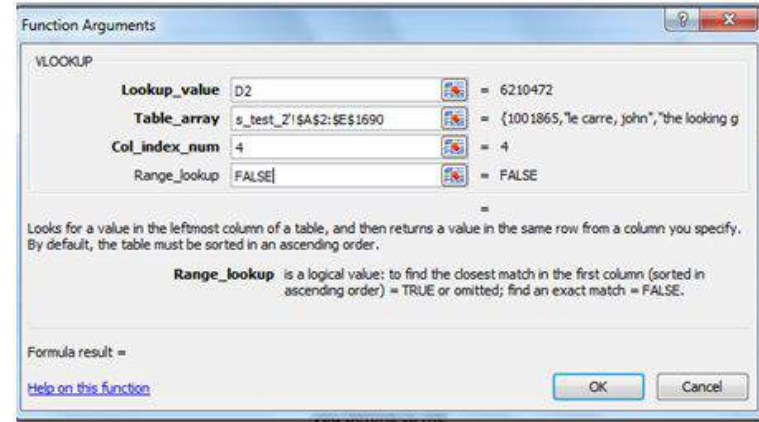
Function Arguments

VLOOKUP

Lookup_value D2 = 6210472

Table_array s_test_2'!$A$2:$E$1690 = {1001865,"le carre, john","the looking g

Col_index_num 4 = 4

Range_lookup FALSE = FALSE

=

Looks for a value in the leftmost column of a table, and then returns a value in the same row from a column you specify. By default, the table must be sorted in an ascending order.

Range_lookup is a logical value: to find the closest match in the first column (sorted in ascending order) = TRUE or omitted; find an exact match = FALSE.

Formula result =

Help on this function

OK Cancel